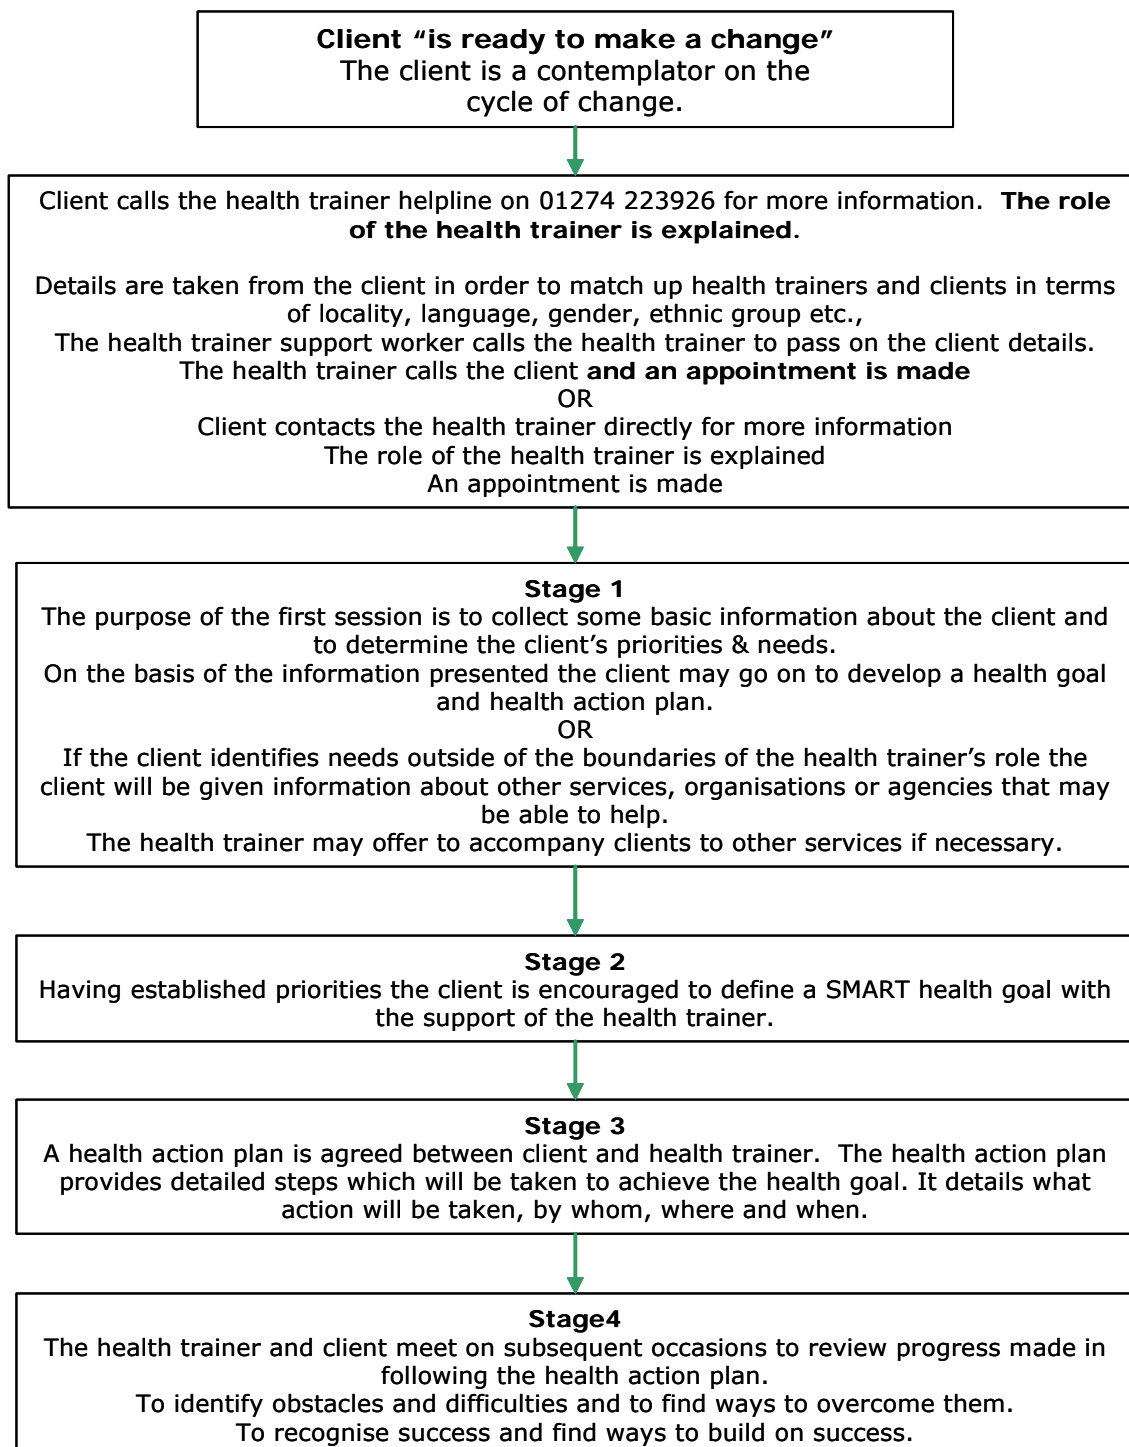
Client “is ready to make a change”
The client is a contemplator on the cycle of change.

Client calls the health trainer helpline on 01274 223926 for more information. The role of the health trainer is explained.

Details are taken from the client in order to match up health trainers and clients in terms of locality, language, gender, ethnic group etc.,
The health trainer support worker calls the health trainer to pass on the client details.
The health trainer calls the client and an appointment is made
OR
Client contacts the health trainer directly for more information
The role of the health trainer is explained
An appointment is made

Stage 1
The purpose of the first session is to collect some basic information about the client and to determine the client’s priorities & needs.
On the basis of the information presented the client may go on to develop a health goal and health action plan.
OR
If the client identifies needs outside of the boundaries of the health trainer’s role the client will be given information about other services, organisations or agencies that may be able to help.
The health trainer may offer to accompany clients to other services if necessary.

Stage 2
Having established priorities the client is encouraged to define a SMART health goal with the support of the health trainer.

Stage 3
A health action plan is agreed between client and health trainer. The health action plan provides detailed steps which will be taken to achieve the health goal. It details what action will be taken, by whom, where and when.

Stage4
The health trainer and client meet on subsequent occasions to review progress made in following the health action plan.
To identify obstacles and difficulties and to find ways to overcome them.
To recognise success and find ways to build on success.